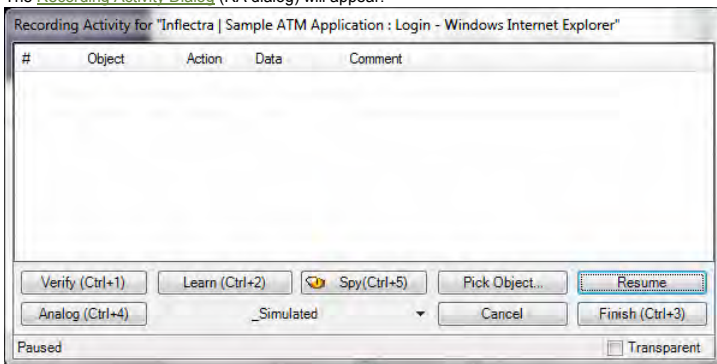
The Recording Activity Dialog (RA dialog) will appear:

Recording Activity for "Inflectra | Sample ATM Application : Login - Windows Internet Explorer"

| # | Object | Action | Data | Comment |
|---|---|---|---|---|

Verify (Ctrl+1) Learn (Ctrl+2) Spy(Ctrl+5) Pick Object... Resume

Analog (Ctrl+4) _Simulated Cancel Finish (Ctrl+3)

Paused Transparent